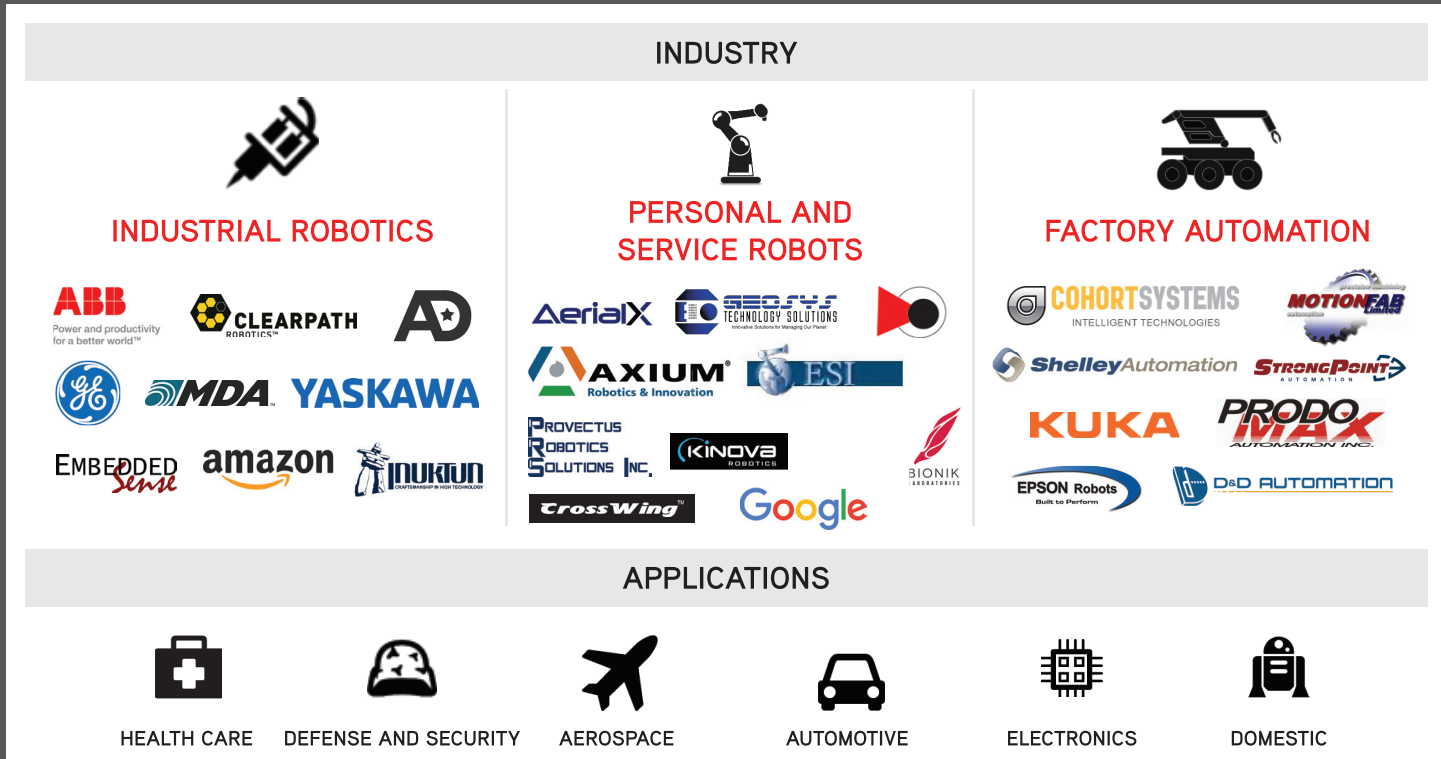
INDUSTRY

INDUSTRIAL ROBOTICS

ABB
Power and productivity for a better world™

CLEARPATH ROBOTICS™

AD

GE

MDA

YASKAWA

EMBEDDED Sense

amazon

INUKTUN
CRAFTSMANSHIP IN HIGH TECHNOLOGY

PERSONAL AND SERVICE ROBOTS

AerialX

GEOSYS TECHNOLOGY SOLUTIONS
Innovative Solutions for Managing Our Planet

AXIUM®
Robotics & Innovation

ESI

PROVECTUS ROBOTICS SOLUTIONS INC.

KINOVA ROBOTICS

BIONIK LABORATORIES

CrossWing™

Google

FACTORY AUTOMATION

COHORTSYSTEMS
INTELLIGENT TECHNOLOGIES

MOTIONFAB Limited

ShelleyAutomation

STRONGPOINT AUTOMATION

KUKA

PRODOMAX AUTOMATION INC.

EPSON Robots
Built to Perform

D&D AUTOMATION

APPLICATIONS

HEALTH CARE

DEFENSE AND SECURITY

AEROSPACE

AUTOMOTIVE

ELECTRONICS

DOMESTIC